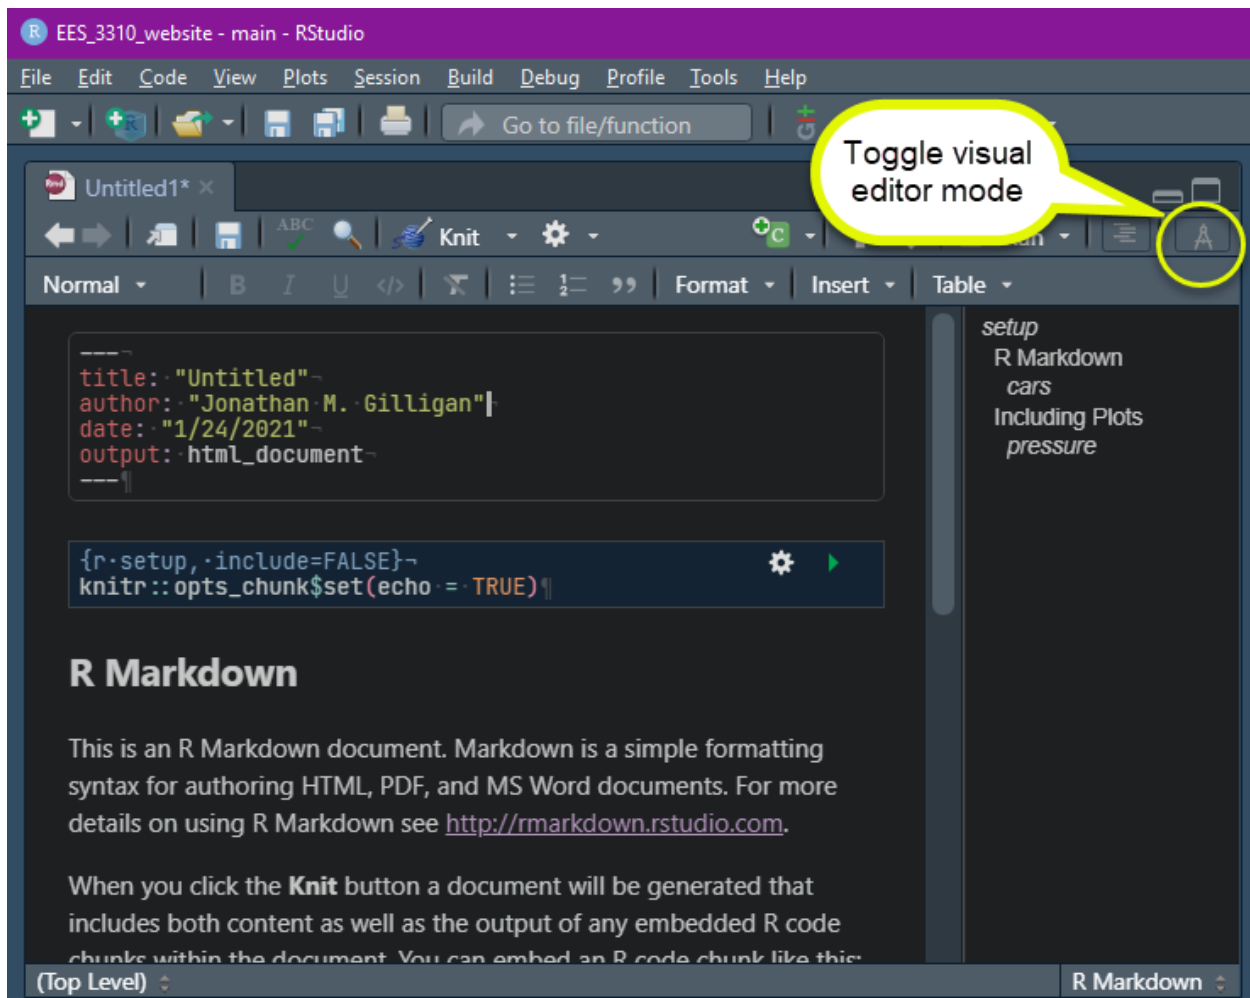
EES_3310_website - main - RStudio

File Edit Code View Plots Session Build Debug Profile Tools Help

Go to file/function

Toggle visual editor mode

Untitled1*

Knit

Normal

Format Insert Table

---
title: "Untitled"
author: "Jonathan M. Gilligan"
date: "1/24/2021"
output: html_document
---

{r setup, include=FALSE}
knitr::opts_chunk$set(echo = TRUE)

setup
R Markdown
cars
Including Plots
pressure

R Markdown

This is an R Markdown document. Markdown is a simple formatting syntax for authoring HTML, PDF, and MS Word documents. For more details on using R Markdown see http://rmarkdown.rstudio.com.

When you click the **Knit** button a document will be generated that includes both content as well as the output of any embedded R code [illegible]

(Top Level)

R Markdown